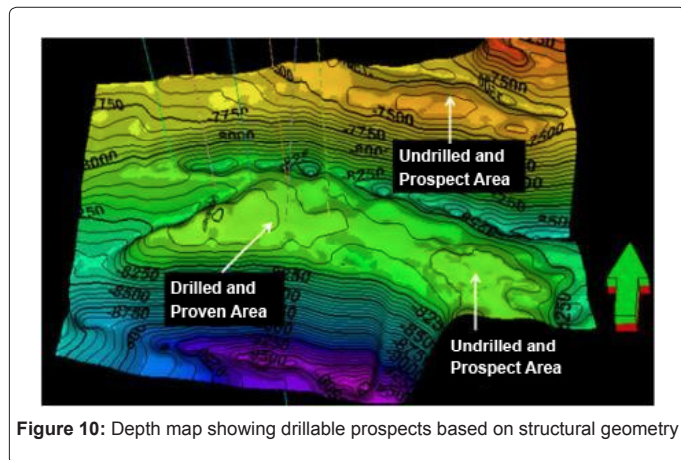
-7500
-7250
-7750
-7500
-7750
8000
-7750
8000
-8250
-8250
-8500
-8250
-8500

Undrilled and Prospect Area

Drilled and Proven Area

Undrilled and Prospect Area

**Figure 10:** Depth map showing drillable prospects based on structural geometry